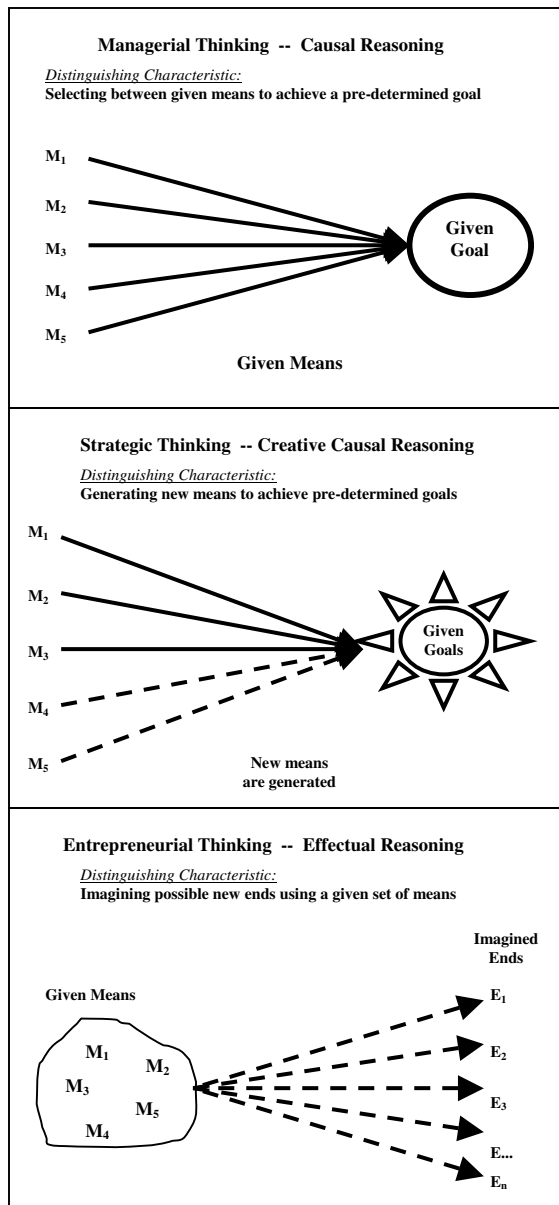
Managerial Thinking -- Causal Reasoning

Distinguishing Characteristic:
Selecting between given means to achieve a pre-determined goal

$M_1$
$M_2$
$M_3$
$M_4$
$M_5$

Given Goal

Given Means

Strategic Thinking -- Creative Causal Reasoning

Distinguishing Characteristic:
Generating new means to achieve pre-determined goals

$M_1$
$M_2$
$M_3$
$M_4$
$M_5$

Given Goals

New means are generated

Entrepreneurial Thinking -- Effectual Reasoning

Distinguishing Characteristic:
Imagining possible new ends using a given set of means

Imagined Ends

Given Means

$M_1$
$M_2$
$M_3$
$M_5$
$M_4$

$E_1$
$E_2$
$E_3$
E...
$E_n$